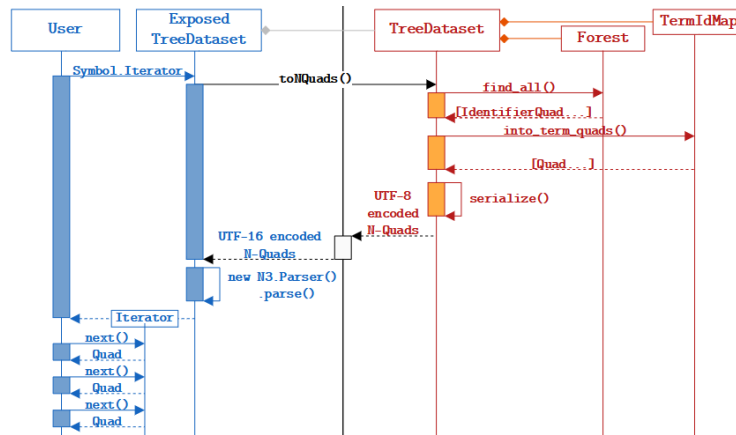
User

Exposed TreeDataset

TreeDataset

Forest

TermIdMap

Symbol.Iterator

toNQuads()

find_all()

[IdentifierQuad...]

into_term_quads()

[Quad...]

serialize()

UTF-8 encoded N-Quads

UTF-16 encoded N-Quads

new N3.Parser() .parse()

Iterator

next()

Quad

next()

Quad

next()

Quad